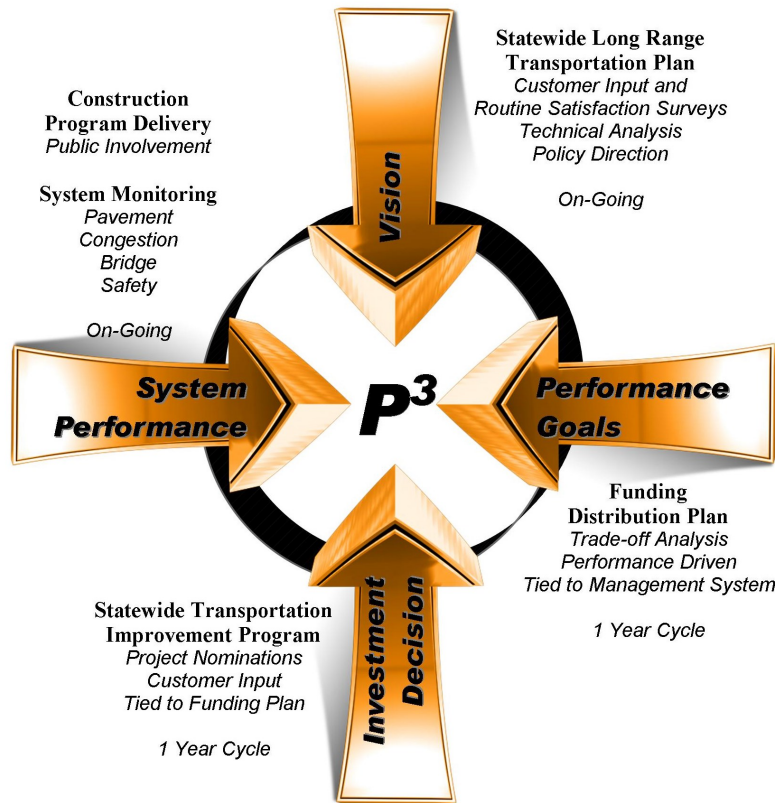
Statewide Long Range Transportation Plan
Customer Input and Routine Satisfaction Surveys
Technical Analysis
Policy Direction

On-Going

Vision

Construction Program Delivery
Public Involvement

System Monitoring
Pavement
Congestion
Bridge
Safety

On-Going

System Performance

$P^3$

Performance Goals

Funding Distribution Plan
Trade-off Analysis
Performance Driven
Tied to Management System

1 Year Cycle

Investment Decision

Statewide Transportation Improvement Program
Project Nominations
Customer Input
Tied to Funding Plan

1 Year Cycle